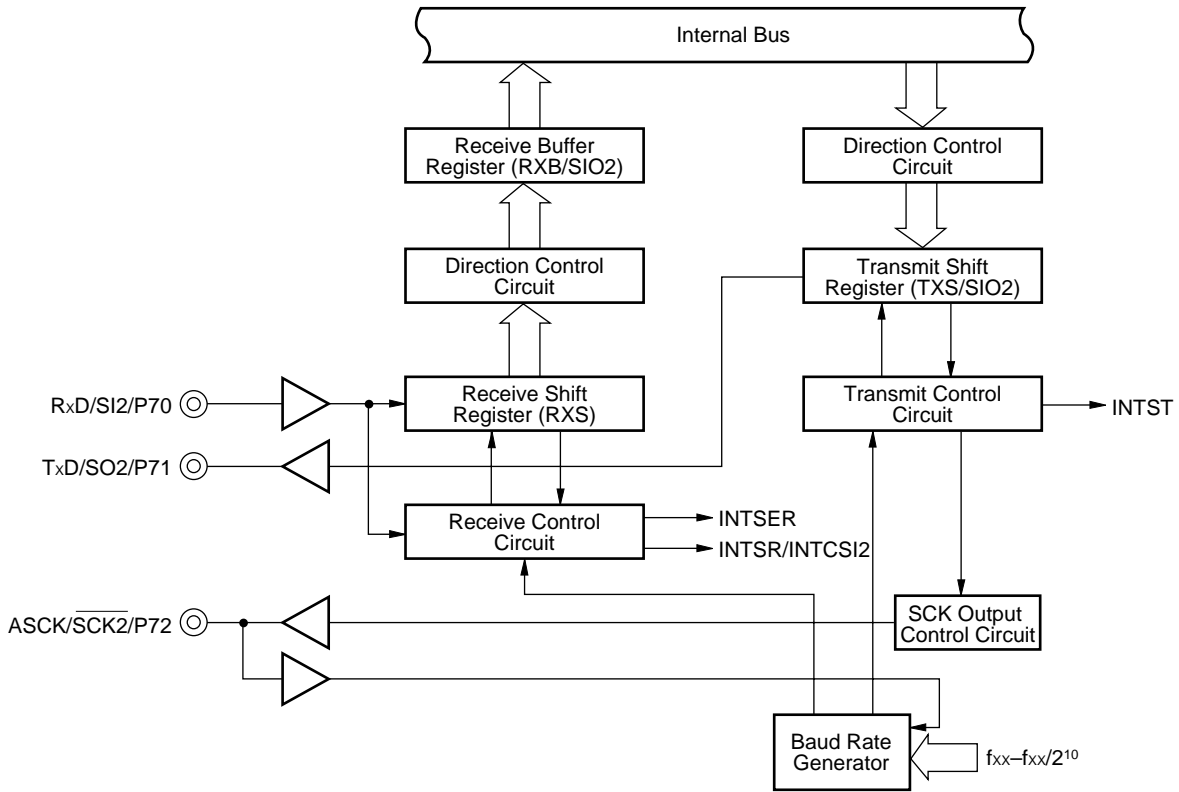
Internal Bus

Receive Buffer Register (RXB/SIO2)

Direction Control Circuit

Direction Control Circuit

Transmit Shift Register (TXS/SIO2)

RxD/SI2/P70

Receive Shift Register (RXS)

Transmit Control Circuit

INTST

TxD/SO2/P71

Receive Control Circuit

INTSER

INTSR/INTCSI2

ASCK/$\overline{SCK2}$/P72

SCK Output Control Circuit

Baud Rate Generator

$f_{XX}$–$f_{XX}/2^{10}$